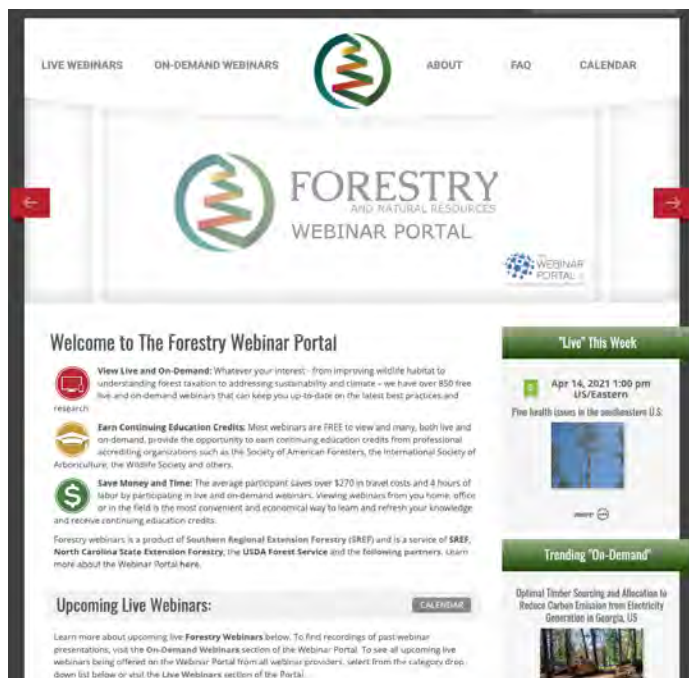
LIVE WEBINARS ON-DEMAND WEBINARS ABOUT FAQ CALENDAR

FORESTRY AND NATURAL RESOURCES WEBINAR PORTAL

THE WEBINAR PORTAL

Welcome to The Forestry Webinar Portal

View Live and On-Demand: Whatever your interest - from improving wildlife habitat to understanding forest taxation to addressing sustainability and climate – we have over 850 free live and on-demand webinars that can keep you up-to-date on the latest best practices and research.

Earn Continuing Education Credits: Most webinars are FREE to view and many, both live and on-demand, provide the opportunity to earn continuing education credits from professional accrediting organizations such as the Society of American Foresters, the International Society of Arboriculture, the Wildlife Society and others.

Save Money and Time: The average participant saves over $270 in travel costs and 4 hours of labor by participating in live and on-demand webinars. Viewing webinars from you home, office or in the field is the most convenient and economical way to learn and refresh your knowledge and receive continuing education credits.

Forestry webinars is a product of Southern Regional Extension Forestry (SREF) and is a service of SREF, North Carolina State Extension Forestry, the USDA Forest Service and the following partners. Learn more about the Webinar Portal here.

Upcoming Live Webinars:

CALENDAR

Learn more about upcoming live Forestry Webinars below. To find recordings of past webinar presentations, visit the On-Demand Webinars section of the Webinar Portal. To see all upcoming live webinars being offered on the Webinar Portal from all webinar providers, select from the category drop down list below or visit the Live Webinars section of the Portal.

"Live" This Week

Apr 14, 2021 1:00 pm US/Eastern

Pine health issues in the southeastern U.S.

more

Trending "On-Demand"

Optimal Timber Sourcing and Allocation to Reduce Carbon Emission from Electricity Generation in Georgia, US